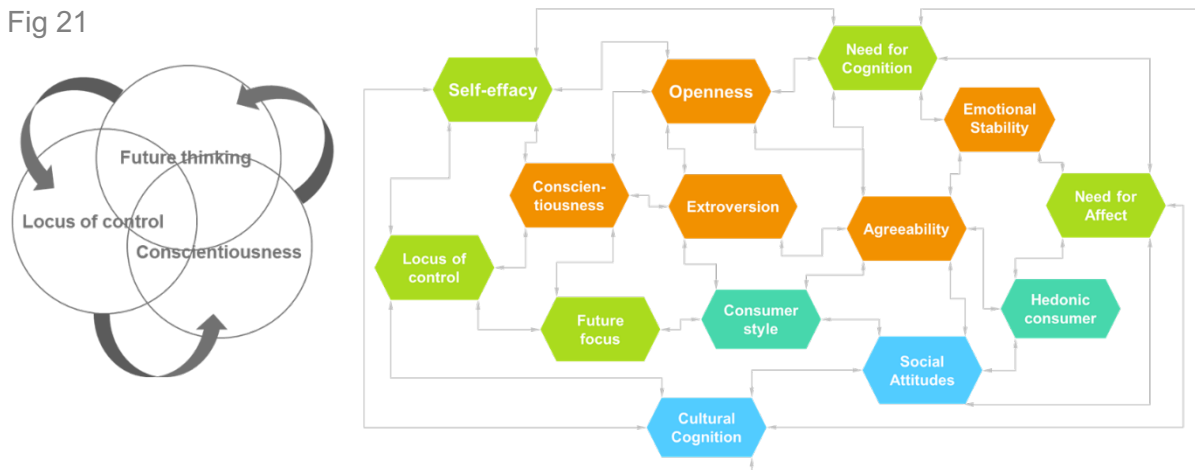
Fig 21

Future thinking

Locus of control

Conscientiousness

Self-effacy

Openness

Need for Cognition

Emotional Stability

Conscien-tiousness

Extroversion

Need for Affect

Agreeability

Locus of control

Future focus

Consumer style

Hedonic consumer

Social Attitudes

Cultural Cognition